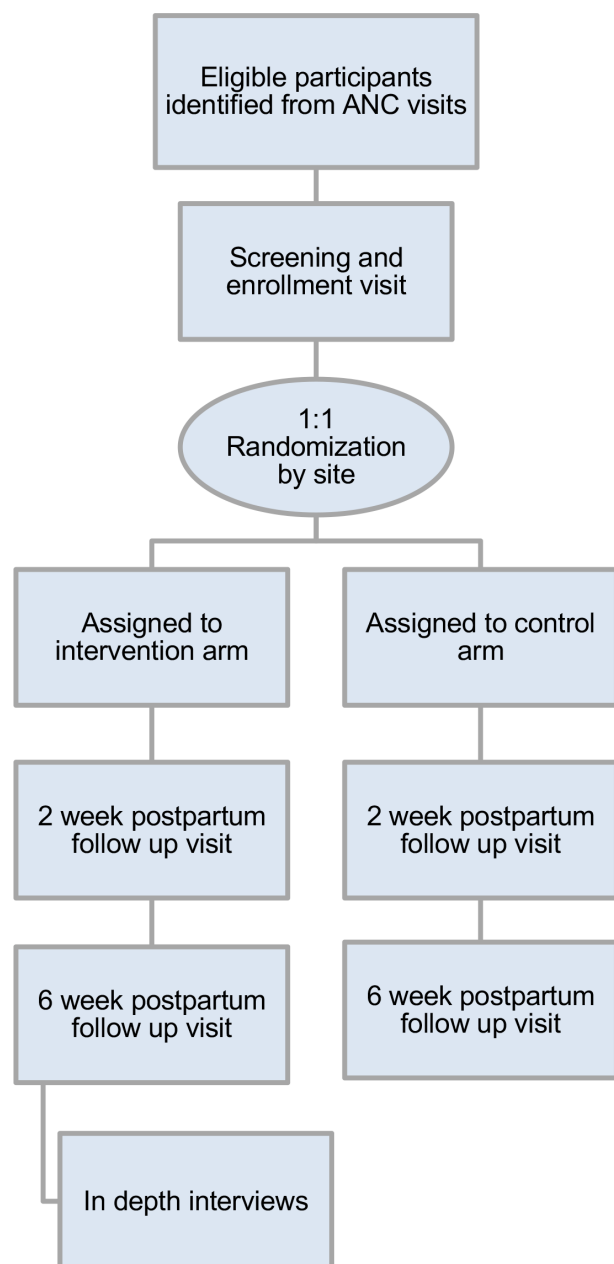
Eligible participants identified from ANC visits

Screening and enrollment visit

1:1 Randomization by site

Assigned to intervention arm

2 week postpartum follow up visit

6 week postpartum follow up visit

In depth interviews

Assigned to control arm

2 week postpartum follow up visit

6 week postpartum follow up visit